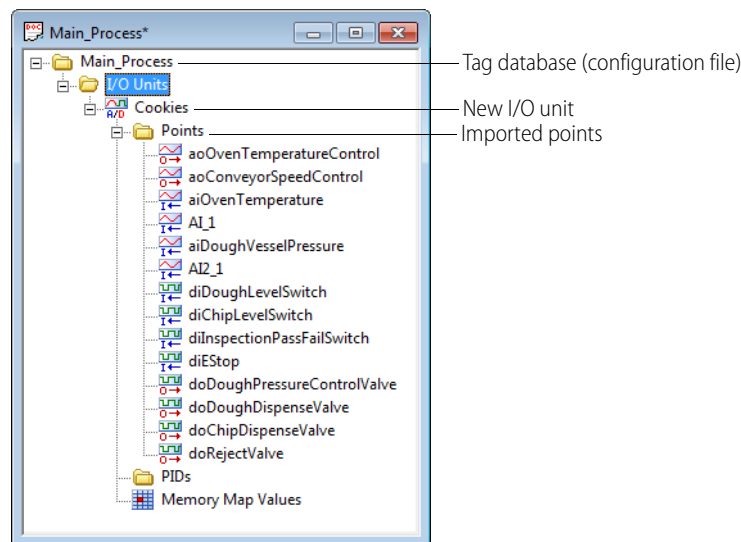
Main_Process*

Main_Process
I/O Units
Cookies
Points
aoOvenTemperatureControl
aoConveyorSpeedControl
aiOvenTemperature
AI_1
aiDoughVesselPressure
AI2_1
diDoughLevelSwitch
diChipLevelSwitch
diInspectionPassFailSwitch
diEStop
doDoughPressureControlValve
doDoughDispenseValve
doChipDispenseValve
doRejectValve
PIDs
Memory Map Values

Tag database (configuration file)
New I/O unit
Imported points